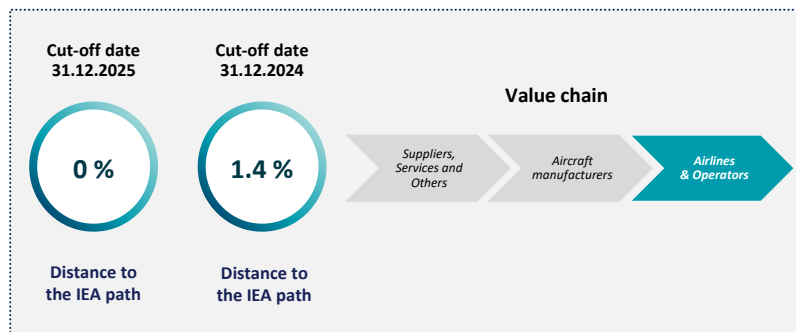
Cut-off date
31.12.2025

0 %

Distance to the IEA path

Cut-off date
31.12.2024

1.4 %

Distance to the IEA path

Value chain

Suppliers, Services and Others

Aircraft manufacturers

Airlines & Operators